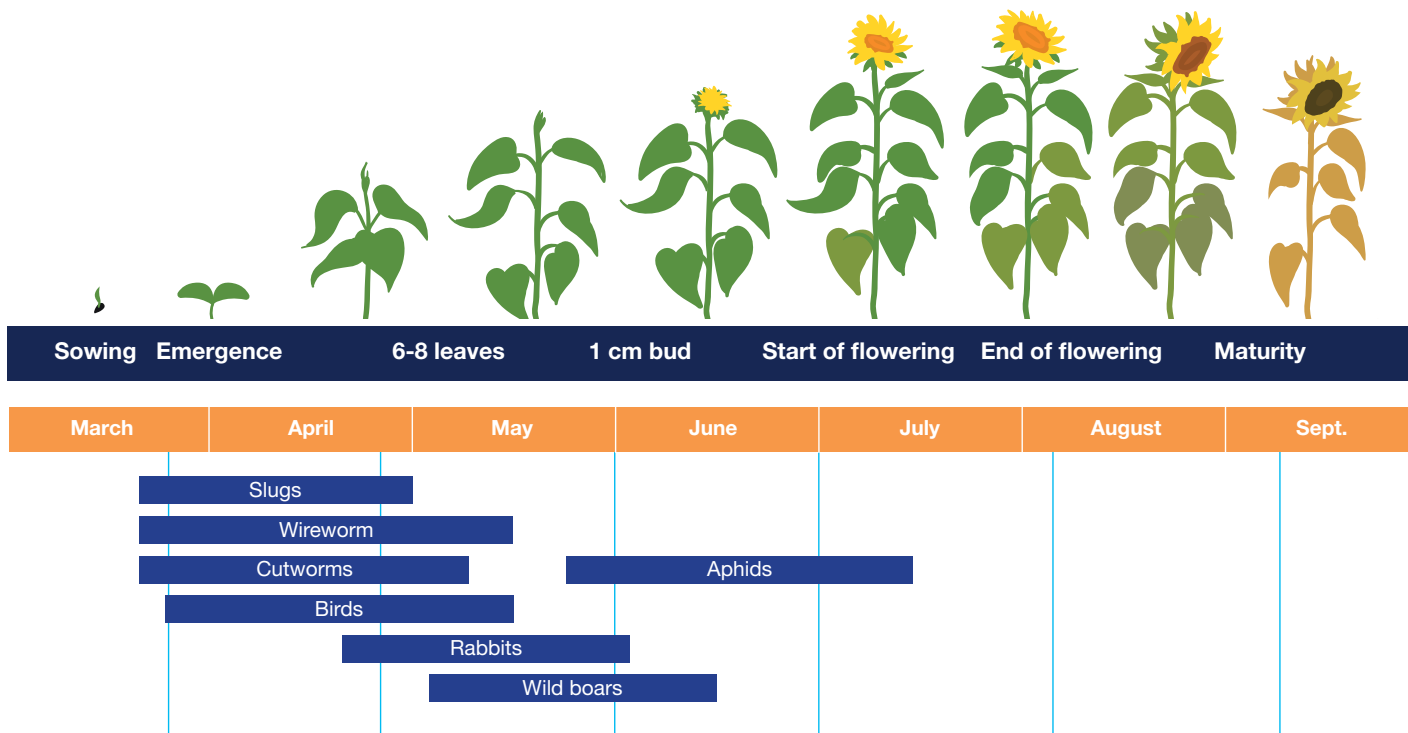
Sowing Emergence 6-8 leaves 1 cm bud Start of flowering End of flowering Maturity

| March | April | May | June | July | August | Sept. |
|---|---|---|---|---|---|---|

Slugs
Wireworm
Cutworms
Aphids
Birds
Rabbits
Wild boars